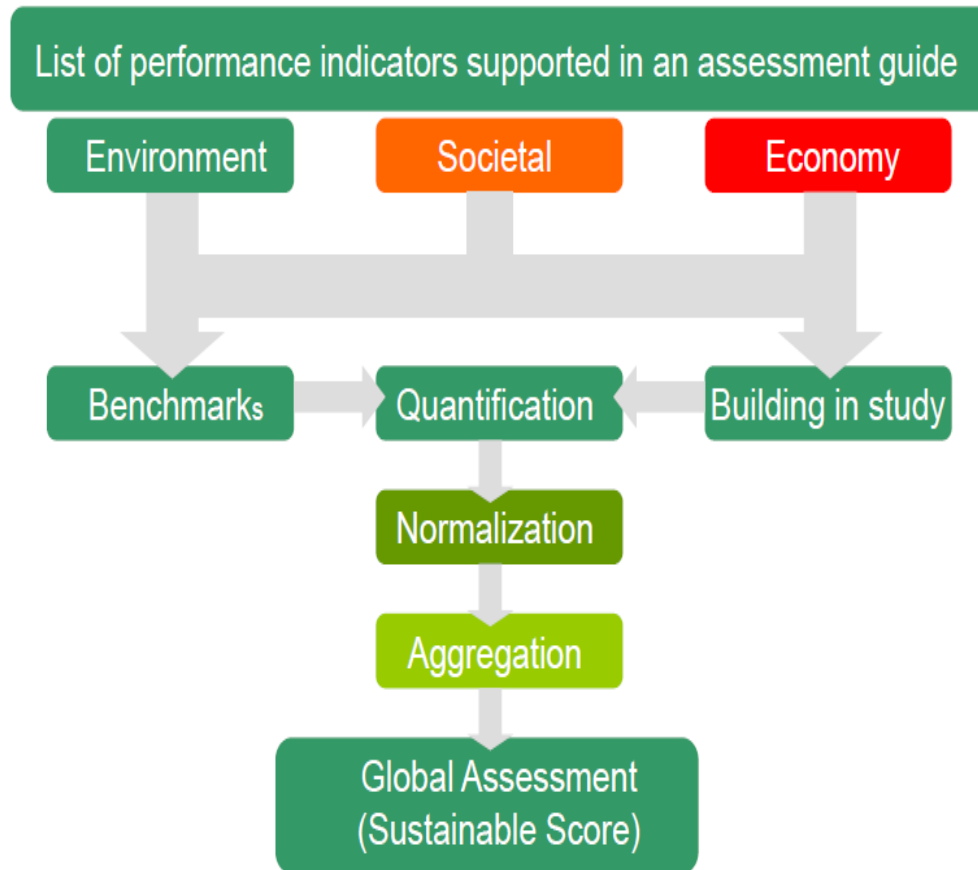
List of performance indicators supported in an assessment guide

Environment

Societal

Economy

Benchmarks

Quantification

Building in study

Normalization

Aggregation

Global Assessment (Sustainable Score)